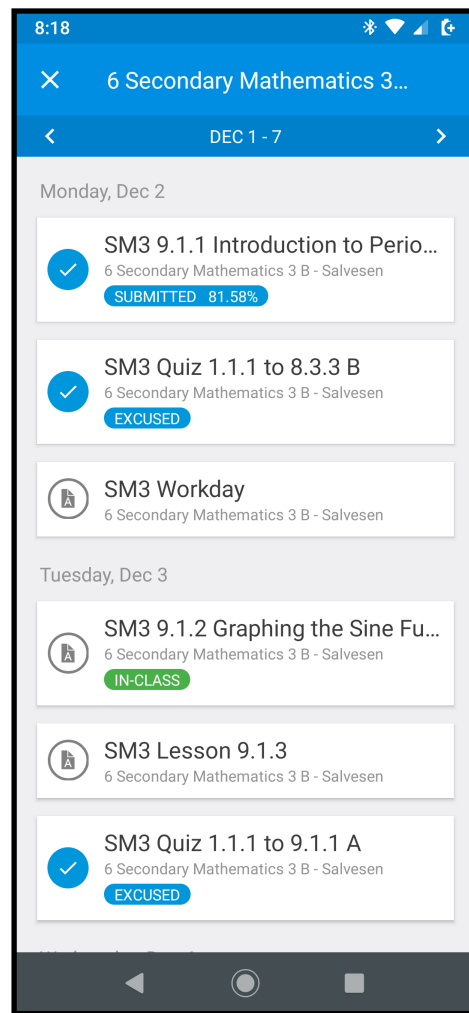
8:18

6 Secondary Mathematics 3...

DEC 1 - 7

Monday, Dec 2

SM3 9.1.1 Introduction to Perio...
6 Secondary Mathematics 3 B - Salvesen
SUBMITTED 81.58%

SM3 Quiz 1.1.1 to 8.3.3 B
6 Secondary Mathematics 3 B - Salvesen
EXCUSED

SM3 Workday
6 Secondary Mathematics 3 B - Salvesen

Tuesday, Dec 3

SM3 9.1.2 Graphing the Sine Fu...
6 Secondary Mathematics 3 B - Salvesen
IN-CLASS

SM3 Lesson 9.1.3
6 Secondary Mathematics 3 B - Salvesen

SM3 Quiz 1.1.1 to 9.1.1 A
6 Secondary Mathematics 3 B - Salvesen
EXCUSED

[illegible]